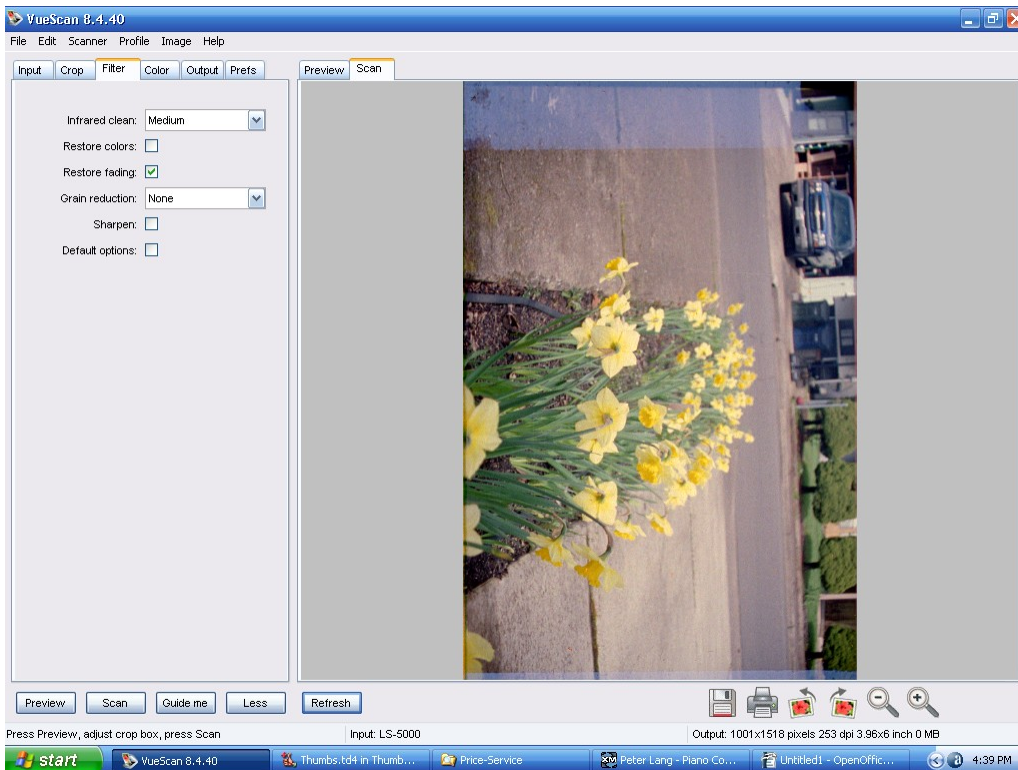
VueScan 8.4.40

File Edit Scanner Profile Image Help

Input Crop Filter Color Output Prefs

Preview Scan

Infrared clean: Medium

Restore colors:

Restore fading:

Grain reduction: None

Sharpen:

Default options:

Preview Scan Guide me Less Refresh

Press Preview, adjust crop box, press Scan

Input: LS-5000

Output: 1001x1518 pixels 253 dpi 3.96x6 inch 0 MB

start VueScan 8.4.40 Thumbs.td4 in Thumb... Price-Service Peter Lang - Piano Co... Untitled1 - OpenOffic... 4:39 PM